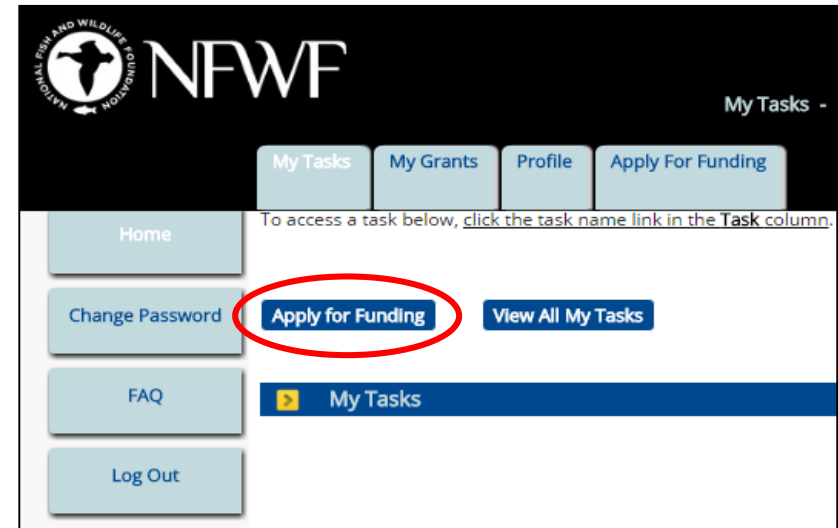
NATIONAL FISH AND WILDLIFE FOUNDATION
NFWF

My Tasks -

My Tasks
My Grants
Profile
Apply For Funding

Home
Change Password
FAQ
Log Out

To access a task below, click the task name link in the Task column.

Apply for Funding
View All My Tasks

My Tasks